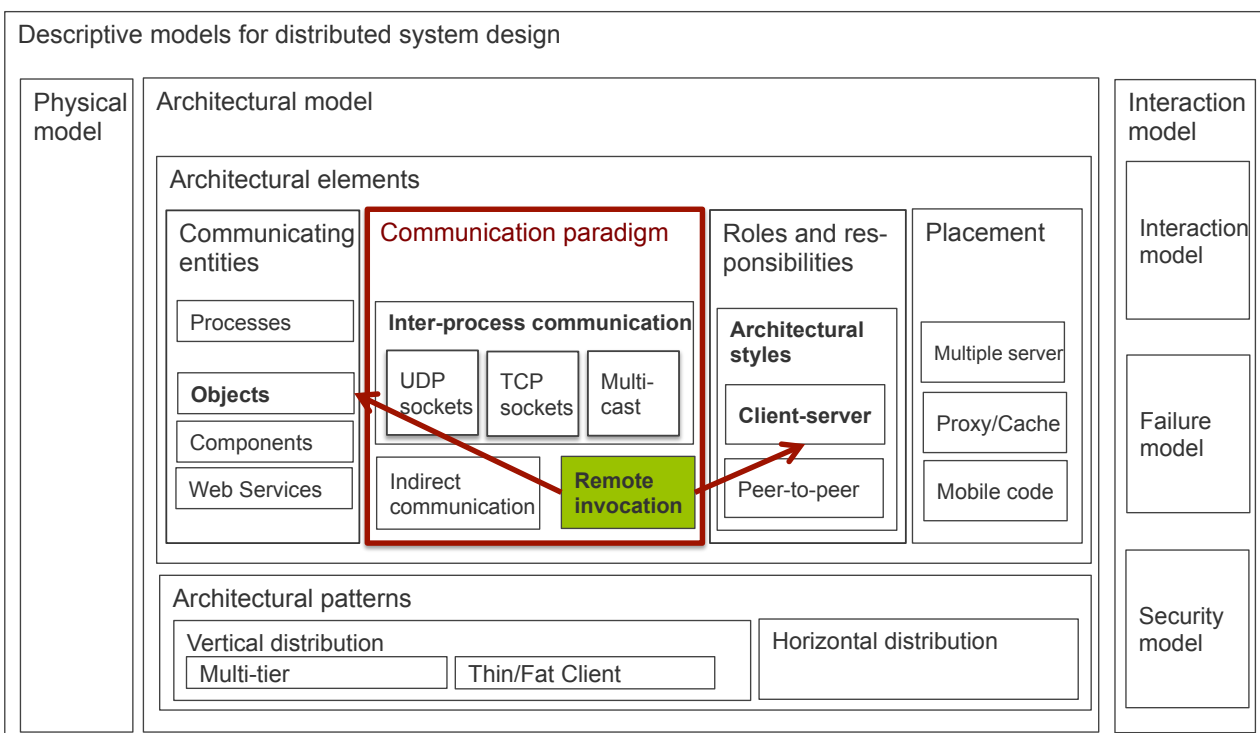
Descriptive models for distributed system design

Physical model

Architectural model

Architectural elements

Communicating entities

Processes

Objects

Components

Web Services

Communication paradigm

Inter-process communication

UDP sockets

TCP sockets

Multi-cast

Indirect communication

Remote invocation

Roles and responsibilities

Architectural styles

Client-server

Peer-to-peer

Placement

Multiple server

Proxy/Cache

Mobile code

Architectural patterns

Vertical distribution

Multi-tier

Thin/Fat Client

Horizontal distribution

Interaction model

Interaction model

Failure model

Security model